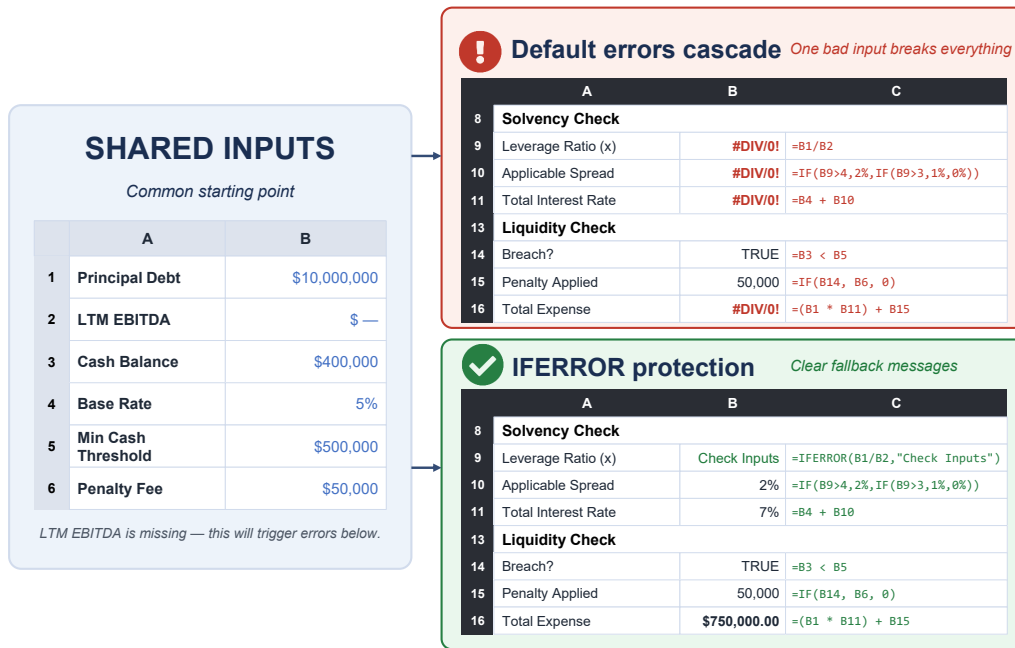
SHARED INPUTS

Common starting point

| | A | B |
|---|---|---|
| 1 | Principal Debt | $10,000,000 |
| 2 | LTM EBITDA | $ — |
| 3 | Cash Balance | $400,000 |
| 4 | Base Rate | 5% |
| 5 | Min Cash Threshold | $500,000 |
| 6 | Penalty Fee | $50,000 |

LTM EBITDA is missing — this will trigger errors below.

Default errors cascade One bad input breaks everything

| | A | B | C |
|---|---|---|---|
| 8 | Solvency Check | | |
| 9 | Leverage Ratio (x) | #DIV/0! | =B1/B2 |
| 10 | Applicable Spread | #DIV/0! | =IF(B9>4,2%,IF(B9>3,1%,0%)) |
| 11 | Total Interest Rate | #DIV/0! | =B4 + B10 |
| 13 | Liquidity Check | | |
| 14 | Breach? | TRUE | =B3 < B5 |
| 15 | Penalty Applied | 50,000 | =IF(B14, B6, 0) |
| 16 | Total Expense | #DIV/0! | =(B1 * B11) + B15 |

IFERROR protection Clear fallback messages

| | A | B | C |
|---|---|---|---|
| 8 | Solvency Check | | |
| 9 | Leverage Ratio (x) | Check Inputs | =IFERROR(B1/B2,"Check Inputs") |
| 10 | Applicable Spread | 2% | =IF(B9>4,2%,IF(B9>3,1%,0%)) |
| 11 | Total Interest Rate | 7% | =B4 + B10 |
| 13 | Liquidity Check | | |
| 14 | Breach? | TRUE | =B3 < B5 |
| 15 | Penalty Applied | 50,000 | =IF(B14, B6, 0) |
| 16 | Total Expense | $750,000.00 | =(B1 * B11) + B15 |